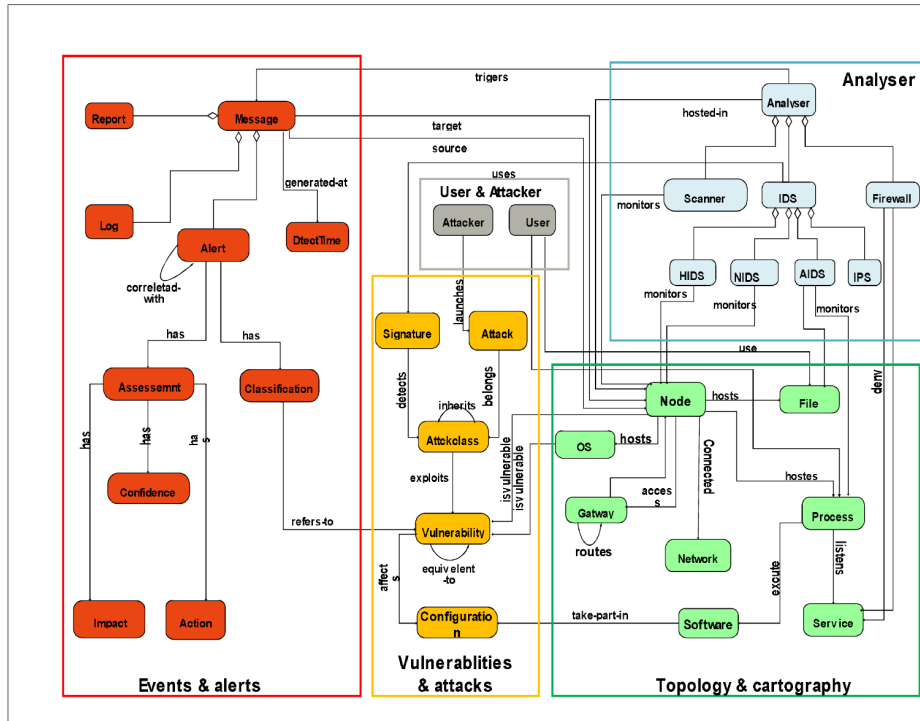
Analyser

Analyser

hosted-in

Scanner

IDS

Firewall

monitors

HIDS

NIDS

AIDS

IPS

monitors

monitors

monitors

trigers

Report

Message

target

source

uses

Log

generated-at

DtectTime

Alert

correletad-with

has

has

Assessemnt

Classification

has

has

has

Confidence

Impact

Action

Events & alerts

User & Attacker

Attacker

User

launches

Signature

Attack

detects

belongs

inherits

Attckclass

exploits

isvulnerable

isvulnerable

refers-to

Vulnerability

equivelent-to

affects

Configuration

Vulnerablities & attacks

use

Node

hosts

File

deny

OS

hosts

Connected

acces s

hostes

Gatway

Process

routes

Network

excute

listens

take-part-in

Software

Service

Topology & cartography